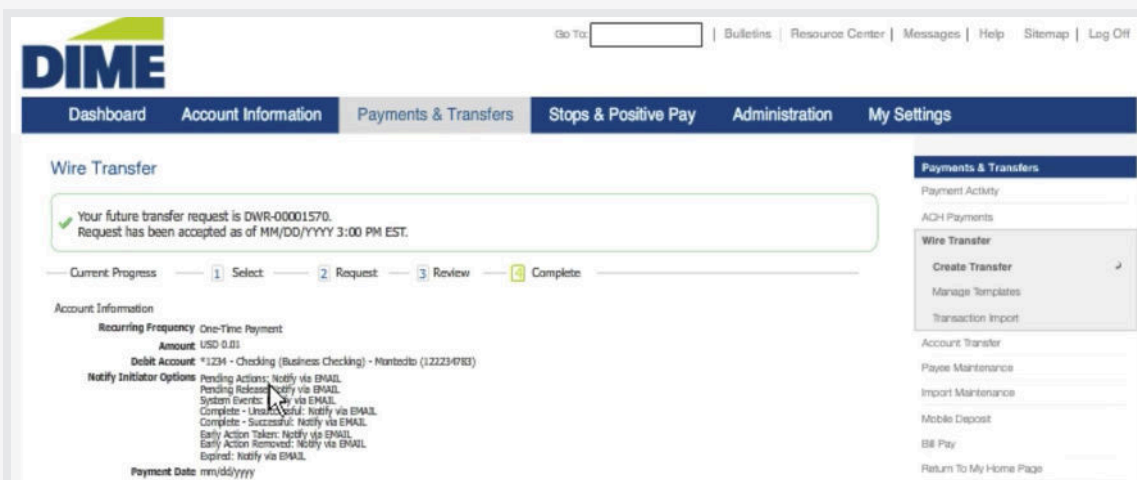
DIME

Go To: | Bulletins | Resource Center | Messages | Help | Sitemap | Log Off

Dashboard | Account Information | Payments & Transfers | Stops & Positive Pay | Administration | My Settings

Wire Transfer

Your future transfer request is DWR-00001570.
Request has been accepted as of MM/DD/YYYY 3:00 PM EST.

Current Progress 1 Select 2 Request 3 Review 4 Complete

Account Information

Recurring Frequency One-Time Payment
Amount USD 0.01
Debit Account \*1234 - Checking (Business Checking) - Montecito (122234783)
Notify Initiator Options Pending Actions: Notify via EMAIL
Pending Release: Notify via EMAIL
System Events: Notify via EMAIL
Complete - Unsuccessful: Notify via EMAIL
Complete - Successful: Notify via EMAIL
Early Action Taken: Notify via EMAIL
Early Action Removed: Notify via EMAIL
Expired: Notify via EMAIL
Payment Date mm/dd/yyyy

Payments & Transfers
Payment Activity
ACH Payments
Wire Transfer
Create Transfer
Manage Templates
Transaction Import
Account Transfer
Payee Maintenance
Import Maintenance
Mobile Deposit
Bill Pay
Return To My Home Page